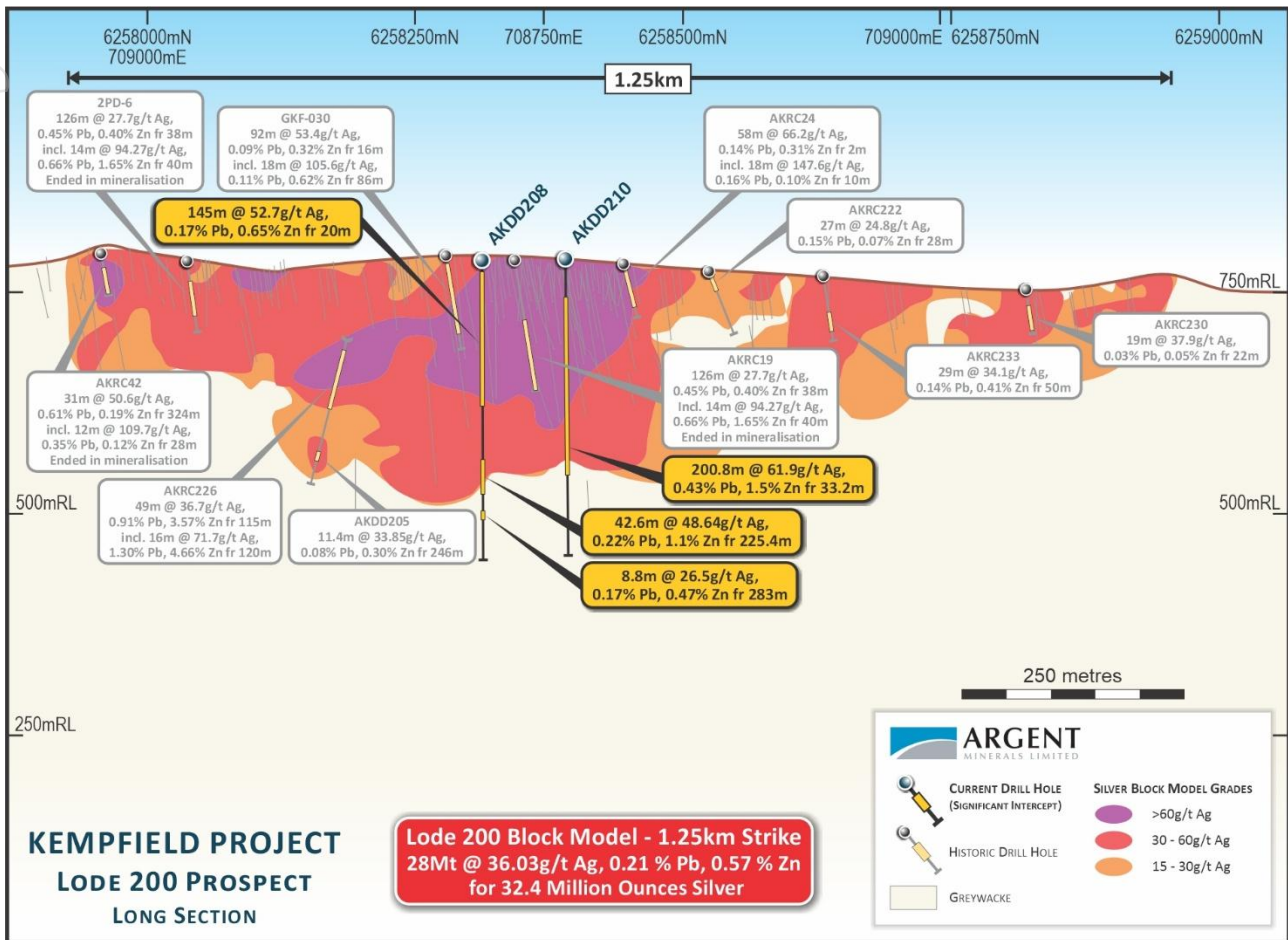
6258000mN
709000mE
6258250mN
708750mE
6258500mN
709000mE
6258750mN
6259000mN

1.25km

2PD-6
126m @ 27.7g/t Ag, 0.45% Pb, 0.40% Zn fr 38m incl. 14m @ 94.27g/t Ag, 0.66% Pb, 1.65% Zn fr 40m Ended in mineralisation

GKF-030
92m @ 53.4g/t Ag, 0.09% Pb, 0.32% Zn fr 16m incl. 18m @ 105.6g/t Ag, 0.11% Pb, 0.62% Zn fr 86m

AKRC24
58m @ 66.2g/t Ag, 0.14% Pb, 0.31% Zn fr 2m incl. 18m @ 147.6g/t Ag, 0.16% Pb, 0.10% Zn fr 10m

145m @ 52.7g/t Ag, 0.17% Pb, 0.65% Zn fr 20m

AKDD208
AKDD210

AKRC222
27m @ 24.8g/t Ag, 0.15% Pb, 0.07% Zn fr 28m

750mRL

AKRC230
19m @ 37.9g/t Ag, 0.03% Pb, 0.05% Zn fr 22m

AKRC233
29m @ 34.1g/t Ag, 0.14% Pb, 0.41% Zn fr 50m

AKRC19
126m @ 27.7g/t Ag, 0.45% Pb, 0.40% Zn fr 38m Incl. 14m @ 94.27g/t Ag, 0.66% Pb, 1.65% Zn fr 40m Ended in mineralisation

AKRC42
31m @ 50.6g/t Ag, 0.61% Pb, 0.19% Zn fr 324m incl. 12m @ 109.7g/t Ag, 0.35% Pb, 0.12% Zn fr 28m Ended in mineralisation

200.8m @ 61.9g/t Ag, 0.43% Pb, 1.5% Zn fr 33.2m

500mRL
500mRL

AKRC226
49m @ 36.7g/t Ag, 0.91% Pb, 3.57% Zn fr 115m incl. 16m @ 71.7g/t Ag, 1.30% Pb, 4.66% Zn fr 120m

AKDD205
11.4m @ 33.85g/t Ag, 0.08% Pb, 0.30% Zn fr 246m

42.6m @ 48.64g/t Ag, 0.22% Pb, 1.1% Zn fr 225.4m

8.8m @ 26.5g/t Ag, 0.17% Pb, 0.47% Zn fr 283m

250 metres

250mRL

ARGENT
MINERALS LIMITED

Current Drill Hole (Significant Intercept)
Historic Drill Hole
Greywacke

Silver Block Model Grades
>60g/t Ag
30 - 60g/t Ag
15 - 30g/t Ag

KEMPFIELD PROJECT
LODE 200 PROSPECT
LONG SECTION

Lode 200 Block Model - 1.25km Strike
28Mt @ 36.03g/t Ag, 0.21 % Pb, 0.57 % Zn
for 32.4 Million Ounces Silver